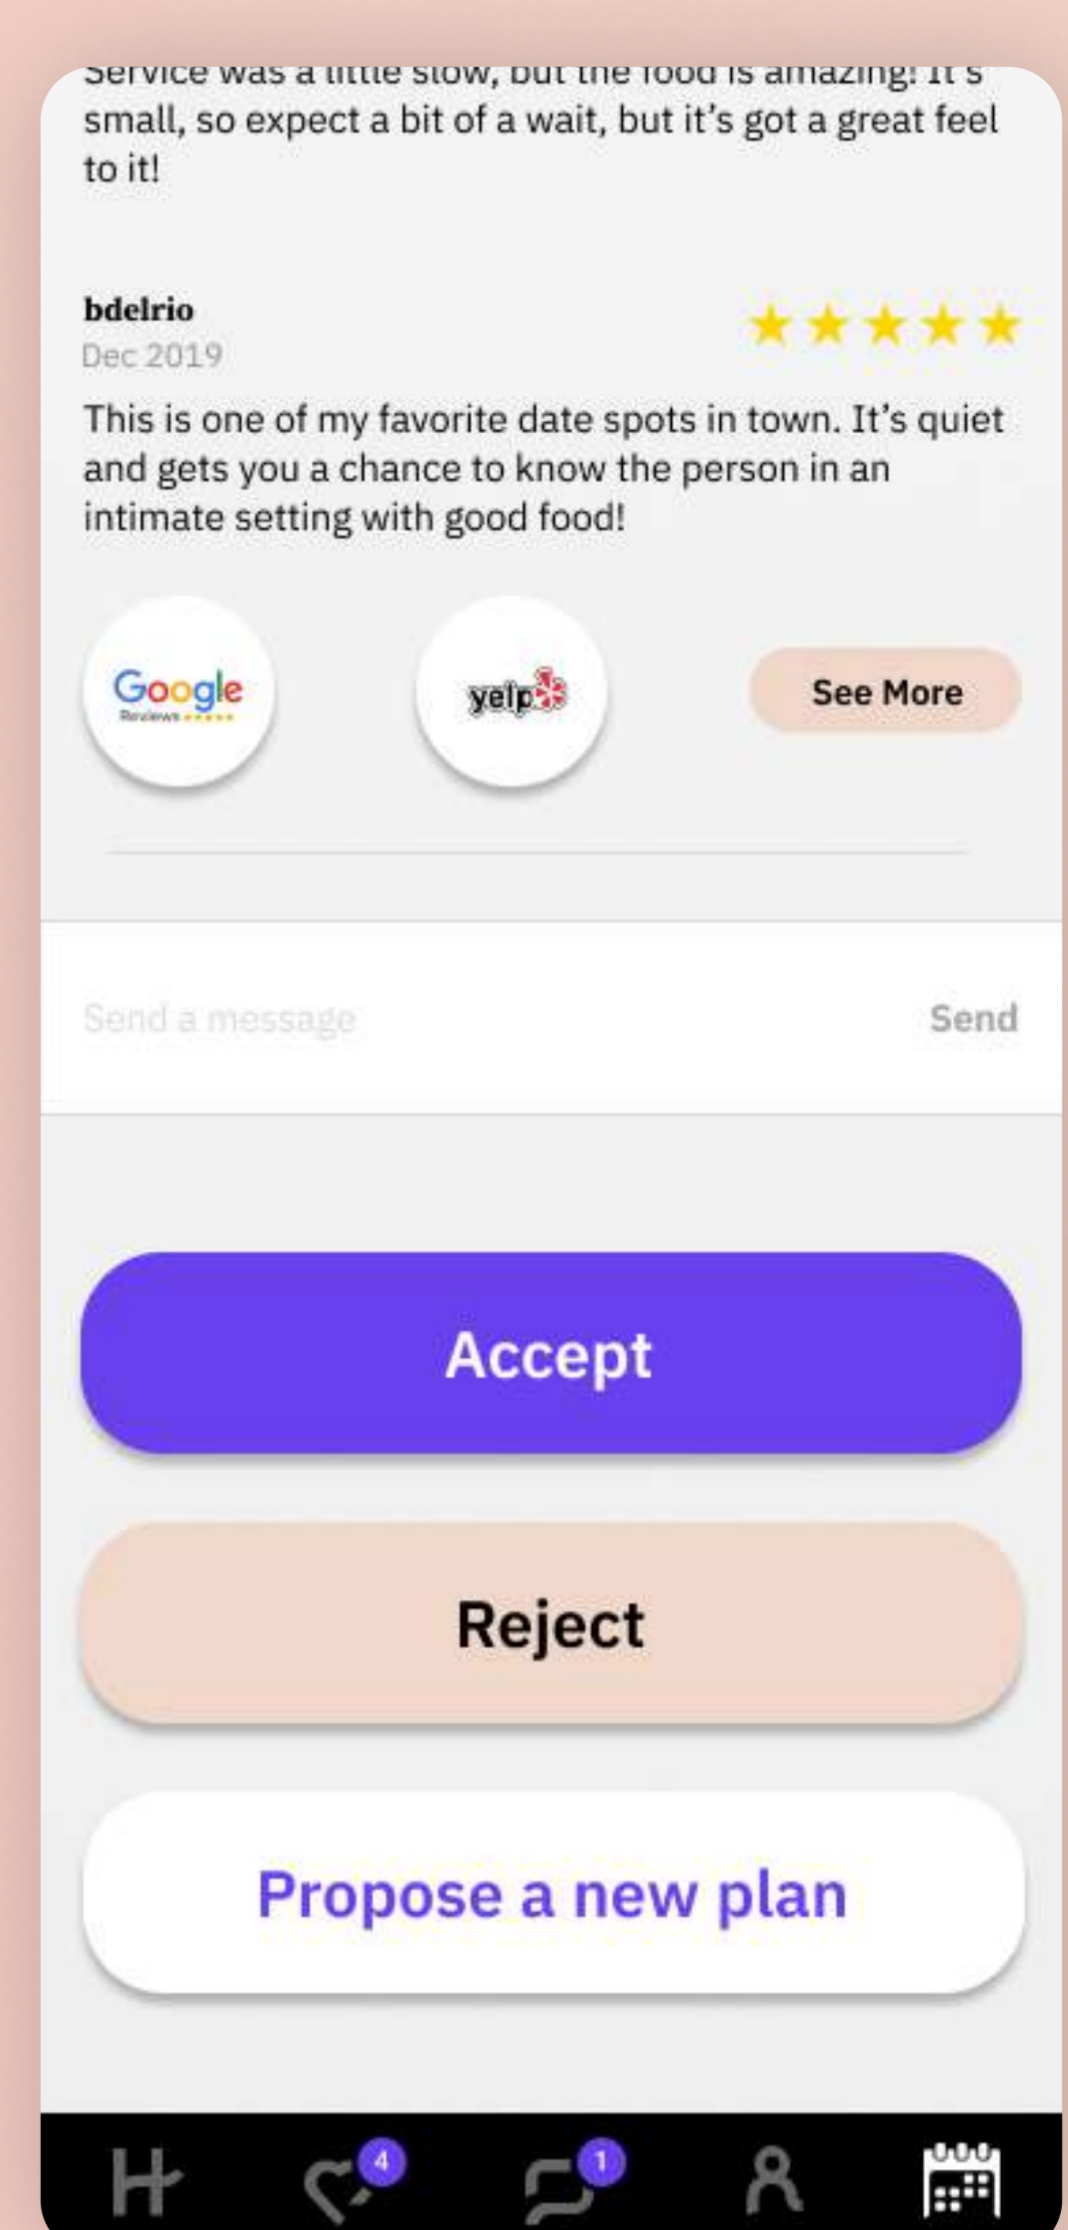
Service was a little slow, but the food is amazing! It's small, so expect a bit of a wait, but it's got a great feel to it!

bdelrio
Dec 2019

This is one of my favorite date spots in town. It's quiet and gets you a chance to know the person in an intimate setting with good food!

Google Reviews

yelp

See More

Send a message

Send

Accept

Reject

Propose a new plan

4

1